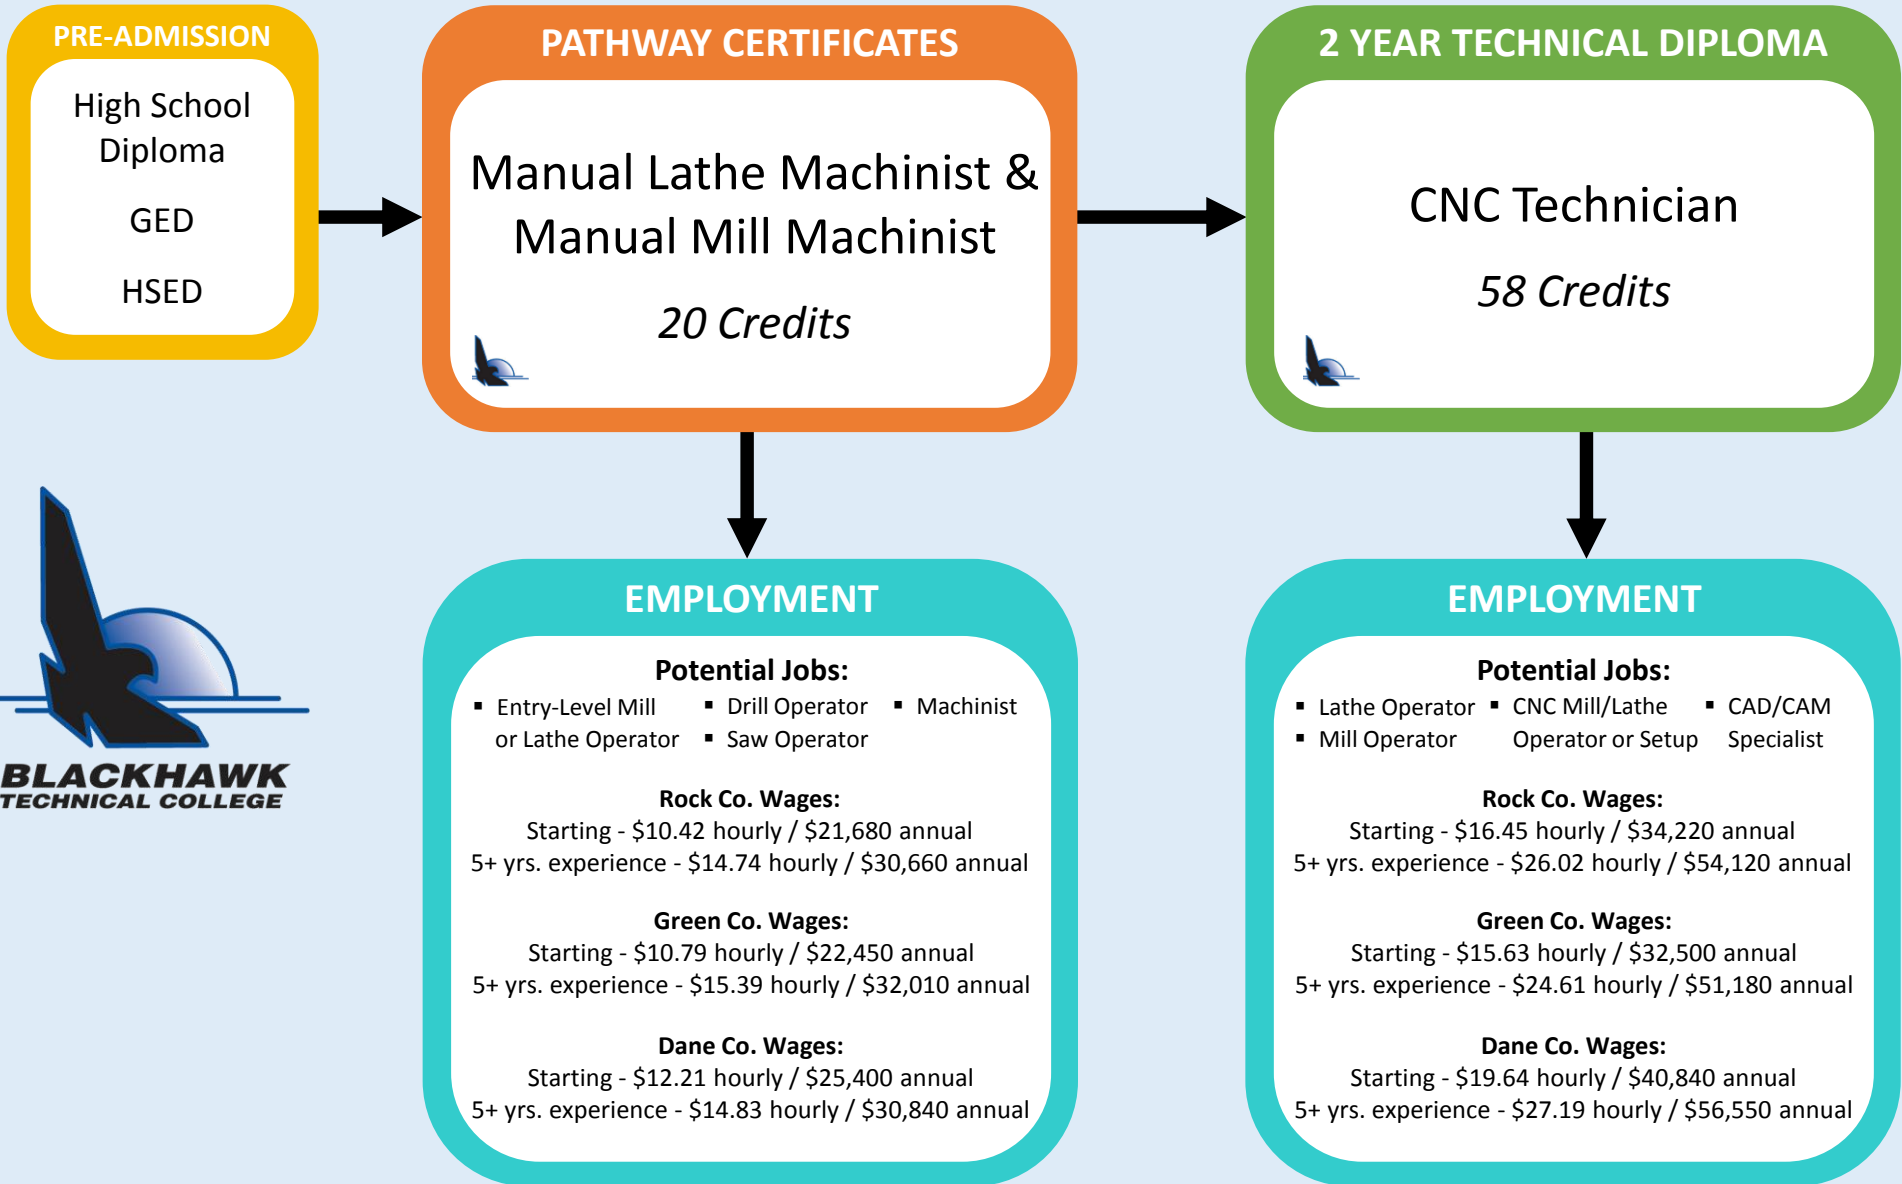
PRE-ADMISSION

High School Diploma

GED

HSED

PATHWAY CERTIFICATES

Manual Lathe Machinist & Manual Mill Machinist

20 Credits

2 YEAR TECHNICAL DIPLOMA

CNC Technician

58 Credits

BLACKHAWK
TECHNICAL COLLEGE

EMPLOYMENT

Potential Jobs:

- Entry-Level Mill or Lathe Operator
- Drill Operator
- Saw Operator
- Machinist

Rock Co. Wages:
Starting - $10.42 hourly / $21,680 annual
5+ yrs. experience - $14.74 hourly / $30,660 annual

Green Co. Wages:
Starting - $10.79 hourly / $22,450 annual
5+ yrs. experience - $15.39 hourly / $32,010 annual

Dane Co. Wages:
Starting - $12.21 hourly / $25,400 annual
5+ yrs. experience - $14.83 hourly / $30,840 annual

EMPLOYMENT

Potential Jobs:

- Lathe Operator
- Mill Operator
- CNC Mill/Lathe Operator or Setup
- CAD/CAM Specialist

Rock Co. Wages:
Starting - $16.45 hourly / $34,220 annual
5+ yrs. experience - $26.02 hourly / $54,120 annual

Green Co. Wages:
Starting - $15.63 hourly / $32,500 annual
5+ yrs. experience - $24.61 hourly / $51,180 annual

Dane Co. Wages:
Starting - $19.64 hourly / $40,840 annual
5+ yrs. experience - $27.19 hourly / $56,550 annual